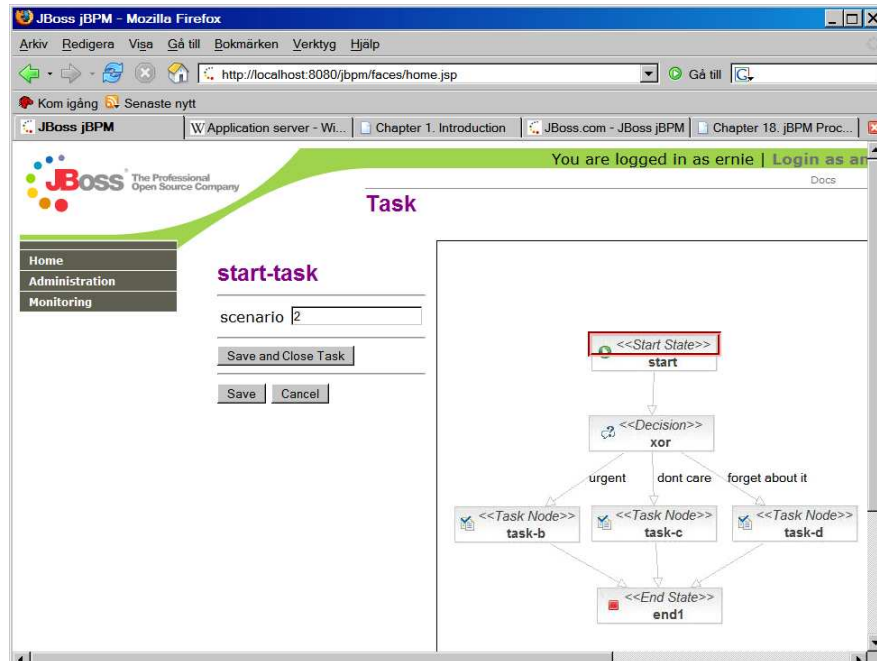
JBoss jBPM - Mozilla Firefox

Arkiv Redigera Visa Gå till Bokmärken Verktyg Hjälp

http://localhost:8080/jbpm/faces/home.jsp

Gå till

Kom igång Senaste nytt

JBoss jBPM | Application server - Wi... | Chapter 1. Introduction | JBoss.com - JBoss jBPM | Chapter 18. jBPM Proc...

JBoss The Professional Open Source Company

You are logged in as ernie | Login as an

Docs

Task

Home
Administration
Monitoring

start-task

scenario 2

Save and Close Task

Save Cancel

<<Start State>>
start

<<Decision>>
xor

urgent

dont care

forget about it

<<Task Node>>
task-b

<<Task Node>>
task-c

<<Task Node>>
task-d

<<End State>>
end1